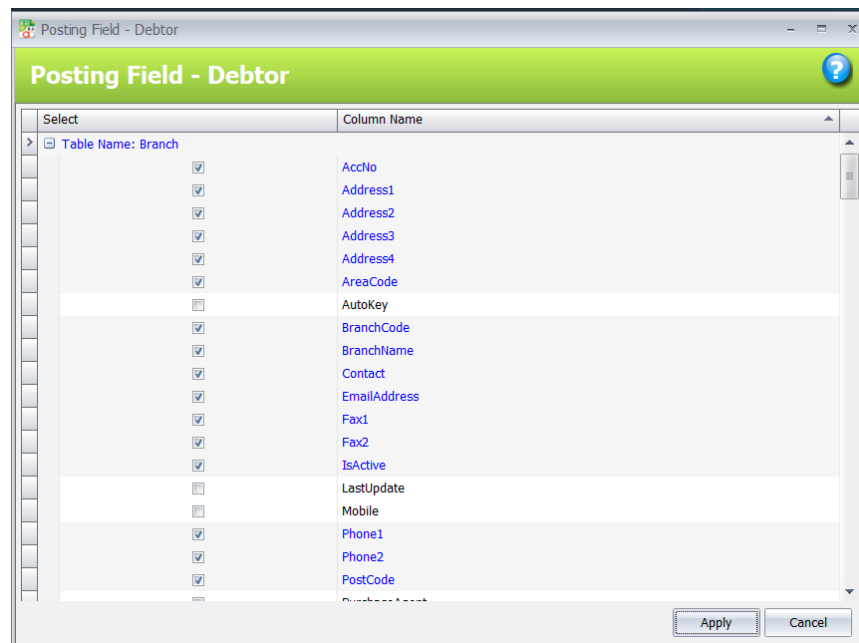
Posting Field - Debtor

Posting Field - Debtor

| Select | Column Name |
|---|---|
| Table Name: Branch | |
| ☑ | AccNo |
| ☑ | Address1 |
| ☑ | Address2 |
| ☑ | Address3 |
| ☑ | Address4 |
| ☑ | AreaCode |
| ☐ | AutoKey |
| ☑ | BranchCode |
| ☑ | BranchName |
| ☑ | Contact |
| ☑ | EmailAddress |
| ☑ | Fax1 |
| ☑ | Fax2 |
| ☑ | IsActive |
| ☐ | LastUpdate |
| ☐ | Mobile |
| ☑ | Phone1 |
| ☑ | Phone2 |
| ☑ | PostCode |
| | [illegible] |

Apply Cancel